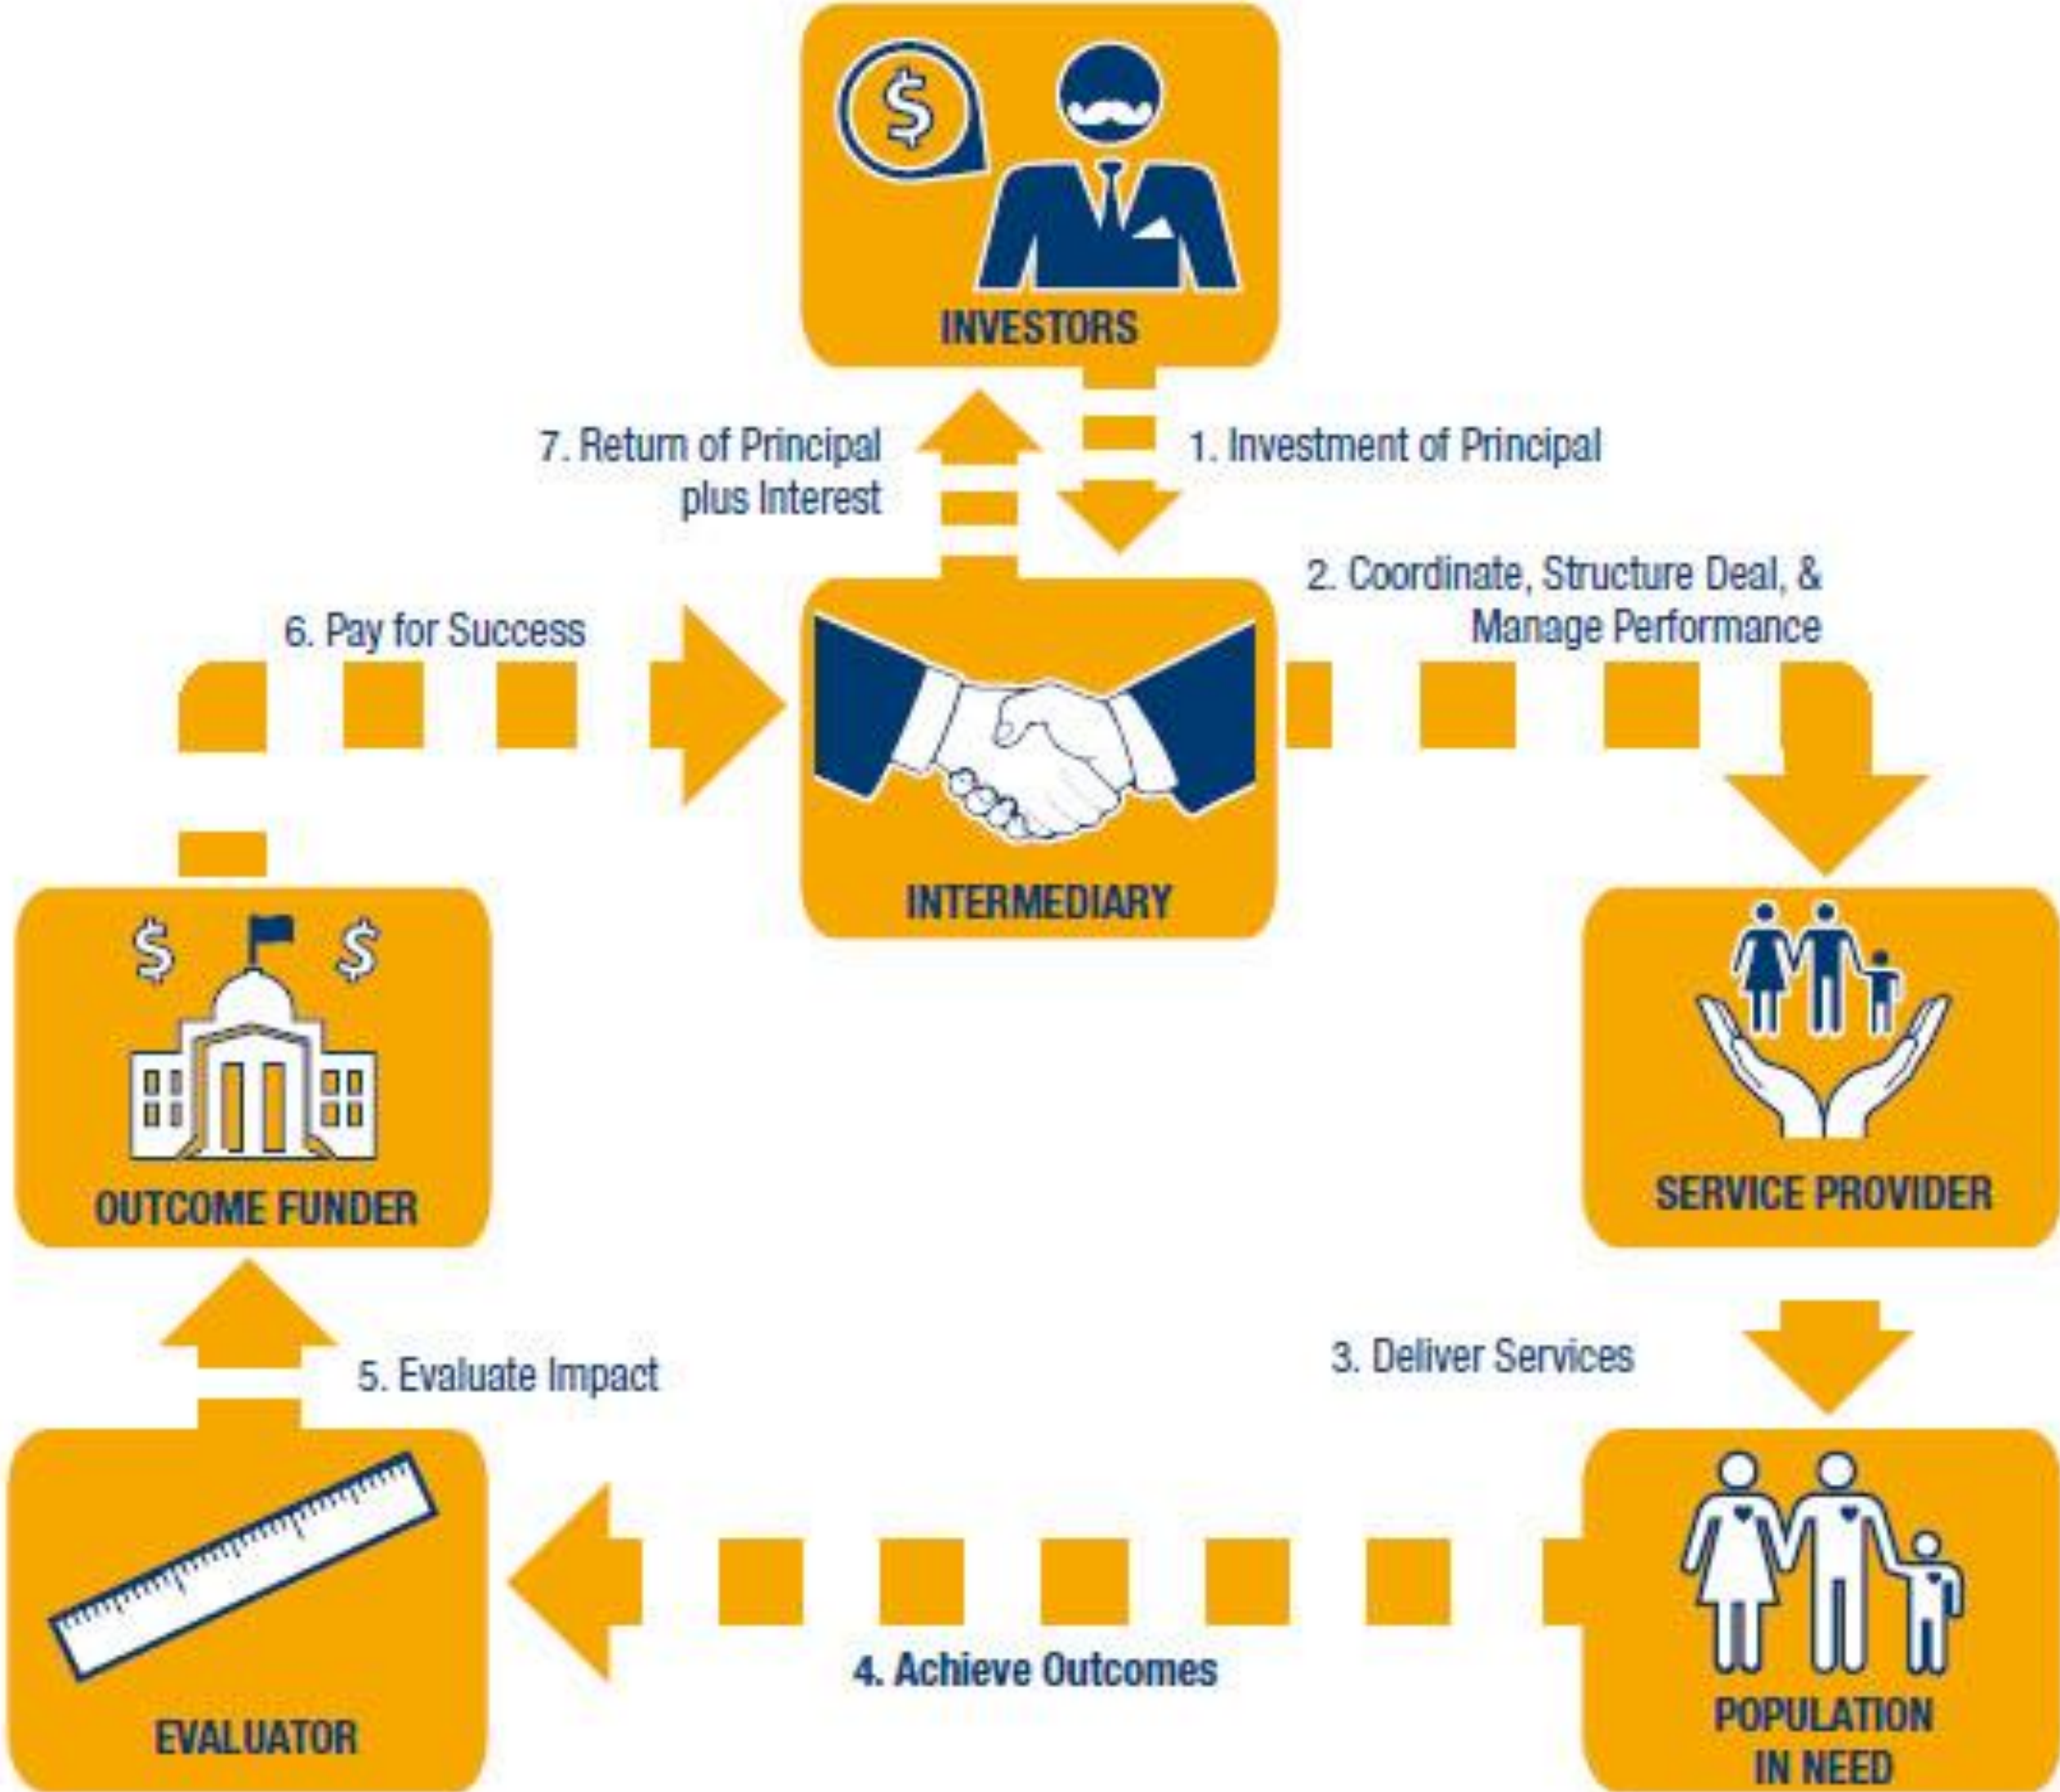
$

INVESTORS

7. Return of Principal plus Interest

1. Investment of Principal

2. Coordinate, Structure Deal, & Manage Performance

6. Pay for Success

INTERMEDIARY

$ $

OUTCOME FUNDER

SERVICE PROVIDER

3. Deliver Services

5. Evaluate Impact

4. Achieve Outcomes

EVALUATOR

POPULATION IN NEED